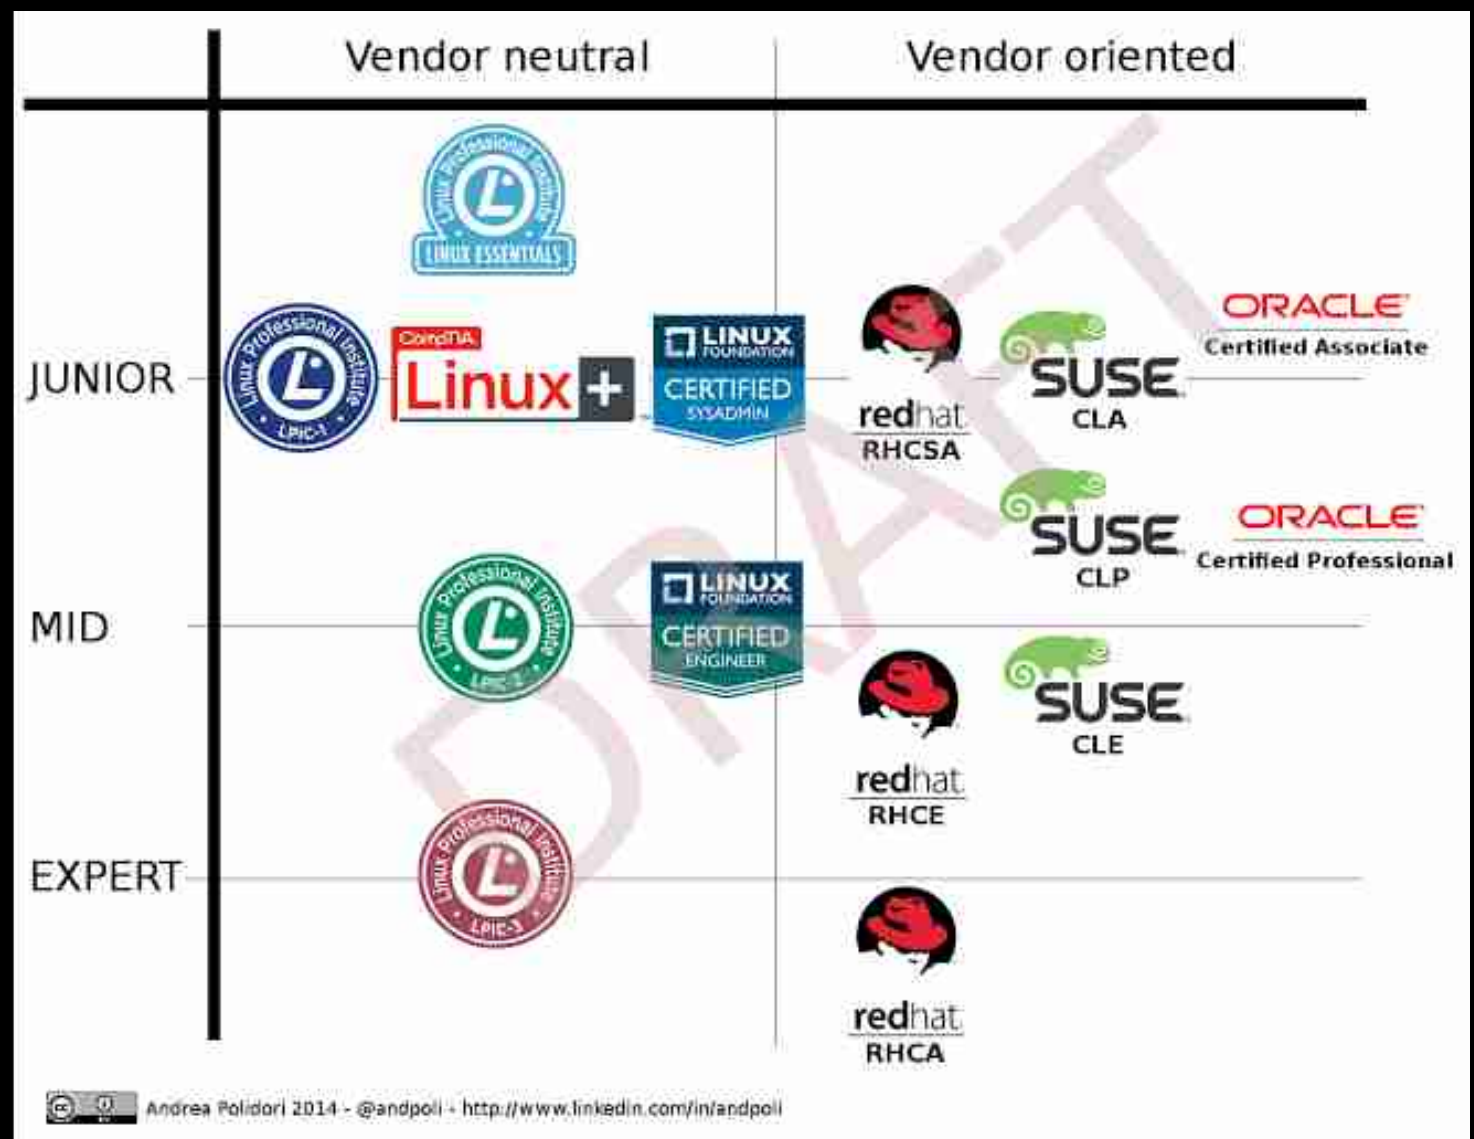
Vendor neutral

Vendor oriented

Linux Professional Institute
LINUX ESSENTIALS

JUNIOR

Linux Professional Institute
LPIC-1

CompTIA
Linux+

LINUX FOUNDATION
CERTIFIED
SYSADMIN

redhat
RHCSA

SUSE
CLA

ORACLE
Certified Associate

SUSE
CLP

ORACLE
Certified Professional

MID

Linux Professional Institute
LPIC-2

LINUX FOUNDATION
CERTIFIED
ENGINEER

redhat
RHCE

SUSE
CLE

EXPERT

Linux Professional Institute
LPIC-3

redhat
RHCA

DRAFT

Andrea Polidori 2014 - @andpoli - http://www.linkedin.com/in/andpoli